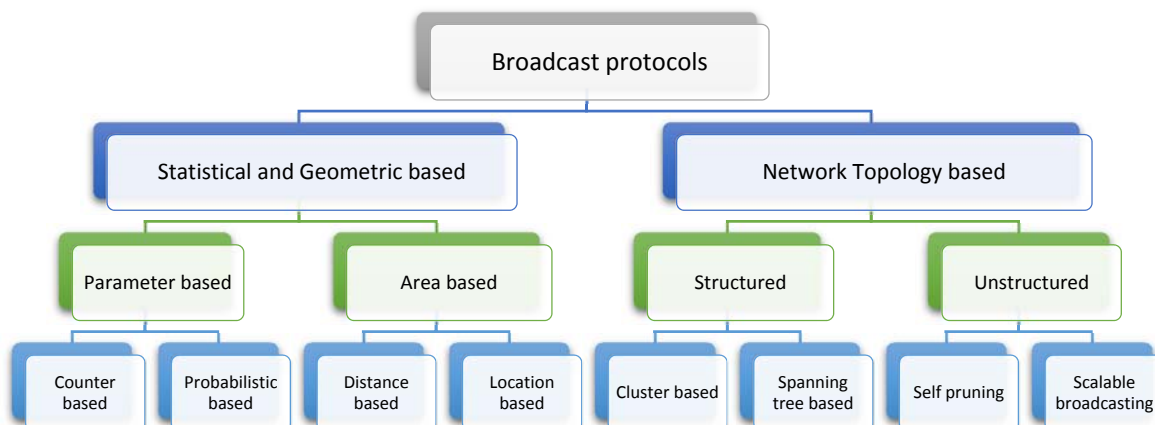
Broadcast protocols

Statistical and Geometric based

Network Topology based

Parameter based

Area based

Structured

Unstructured

Counter based

Probabilistic based

Distance based

Location based

Cluster based

Spanning tree based

Self pruning

Scalable broadcasting